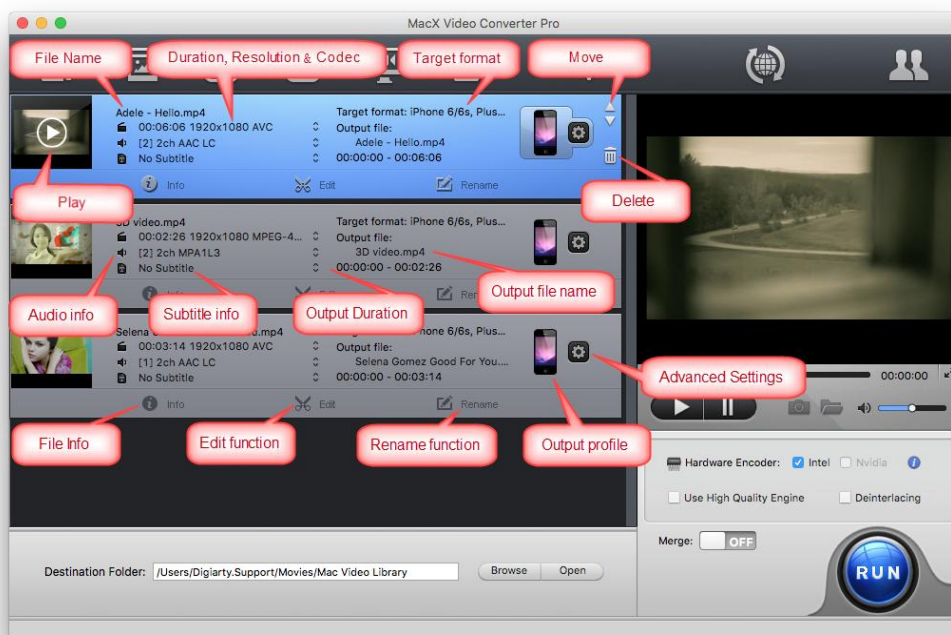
MacX Video Converter Pro

File Name
Duration, Resolution & Codec
Target format
Move

Adele - Hello.mp4
00:06:06 1920x1080 AVC
[2] 2ch AAC LC
No Subtitle
Target format: iPhone 6/6s, Plus...
Output file:
Adele - Hello.mp4
00:00:00 - 00:06:06
Info
Edit
Rename

Play
Delete

3D video.mp4
00:02:26 1920x1080 MPEG-4...
[2] 2ch MPA1L3
No Subtitle
Target format: iPhone 6/6s, Plus...
Output file:
3D video.mp4
00:00:00 - 00:02:26

Audio info
Subtitle info
Output Duration
Output file name

Selena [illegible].mp4
00:03:14 1920x1080 AVC
[1] 2ch AAC LC
No Subtitle
Target format: iPhone 6/6s, Plus...
Output file:
Selena Gomez Good For You....
00:00:00 - 00:03:14
Info
Edit
Rename

Advanced Settings
00:00:00

File Info
Edit function
Rename function
Output profile

Hardware Encoder: Intel Nvidia
Use High Quality Engine
Deinterlacing

Merge: OFF

Destination Folder: /Users/Digiarty.Support/Movies/Mac Video Library
Browse
Open
RUN